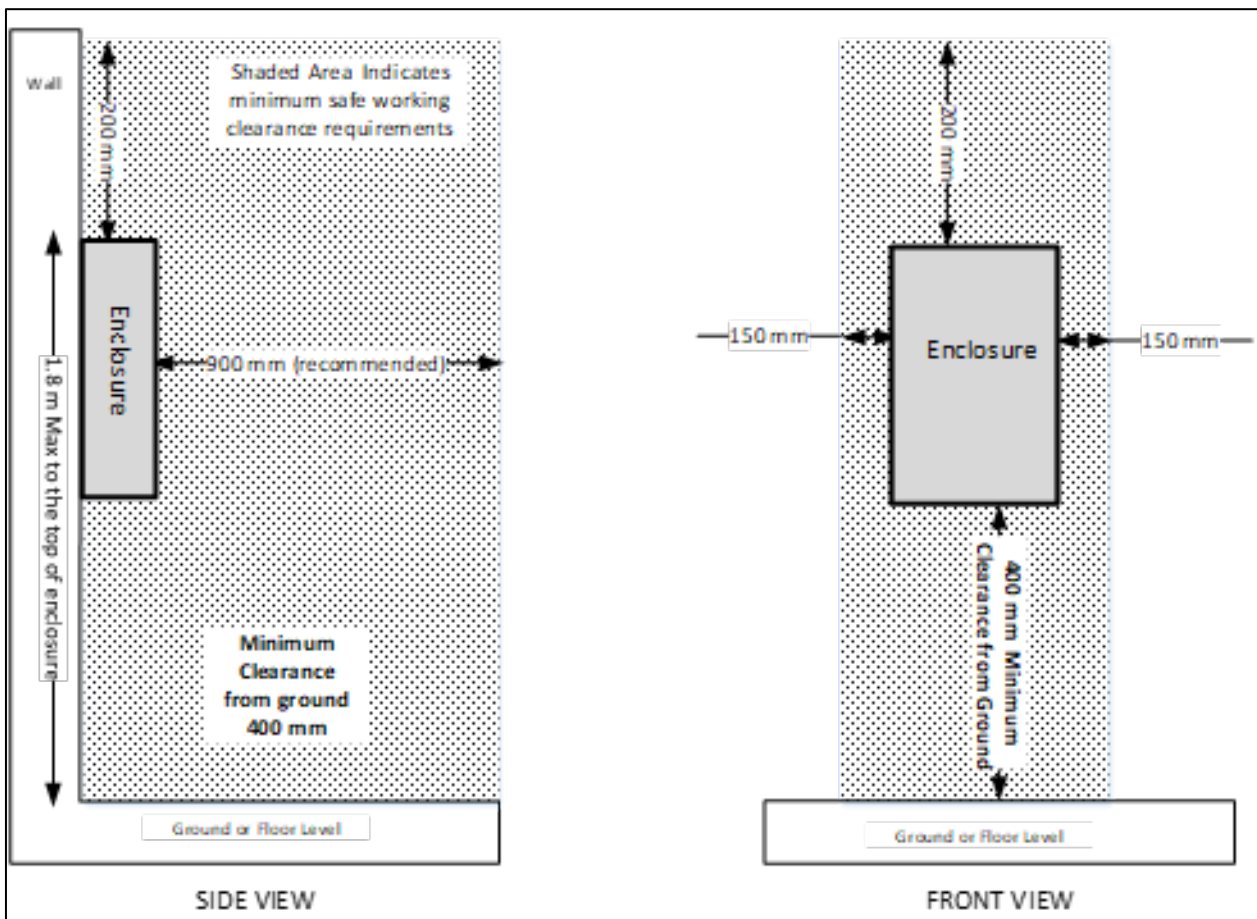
Wall

200 mm

Shaded Area Indicates minimum safe working clearance requirements

Enclosure

1.8 m Max to the top of enclosure

900 mm (recommended)

Minimum Clearance from ground 400 mm

Ground or Floor Level

SIDE VIEW

200 mm

150 mm

Enclosure

150 mm

400 mm Minimum Clearance from Ground

Ground or Floor Level

FRONT VIEW